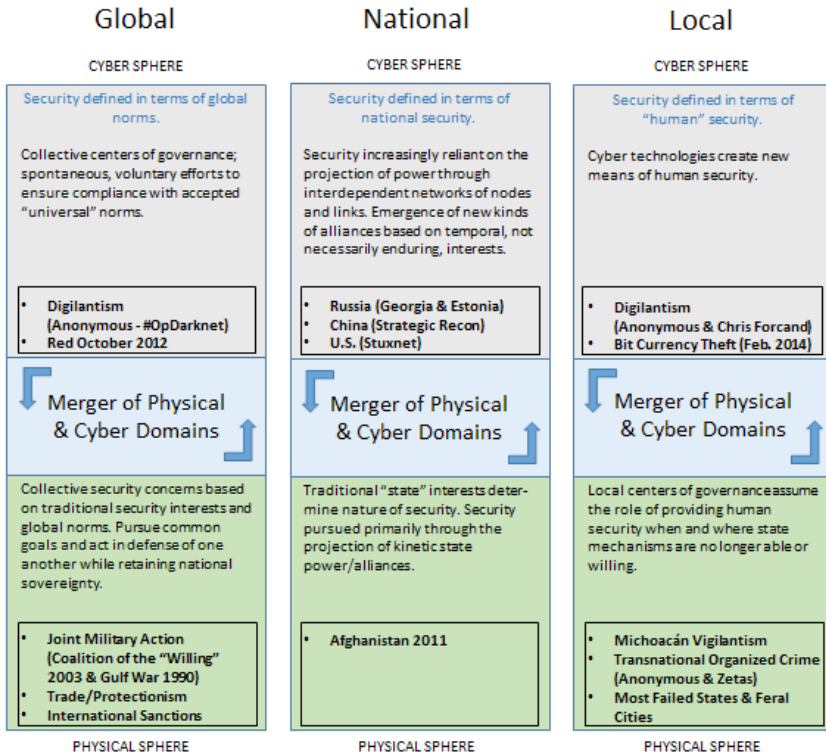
Global

CYBER SPHERE

Security defined in terms of global norms.

Collective centers of governance; spontaneous, voluntary efforts to ensure compliance with accepted "universal" norms.

- Digilantism (Anonymous - #OpDarknet)
- Red October 2012

Merger of Physical & Cyber Domains

Collective security concerns based on traditional security interests and global norms. Pursue common goals and act in defense of one another while retaining national sovereignty.

- Joint Military Action (Coalition of the "Willing" 2003 & Gulf War 1990)
- Trade/Protectionism
- International Sanctions

PHYSICAL SPHERE

National

CYBER SPHERE

Security defined in terms of national security.

Security increasingly reliant on the projection of power through interdependent networks of nodes and links. Emergence of new kinds of alliances based on temporal, not necessarily enduring, interests.

- Russia (Georgia & Estonia)
- China (Strategic Recon)
- U.S. (Stuxnet)

Merger of Physical & Cyber Domains

Traditional "state" interests determine nature of security. Security pursued primarily through the projection of kinetic state power/alliances.

- Afghanistan 2011

PHYSICAL SPHERE

Local

CYBER SPHERE

Security defined in terms of "human" security.

Cyber technologies create new means of human security.

- Digilantism (Anonymous & Chris Forcand)
- Bit Currency Theft (Feb. 2014)

Merger of Physical & Cyber Domains

Local centers of governance assume the role of providing human security when and where state mechanisms are no longer able or willing.

- Michoacán Vigilantism
- Transnational Organized Crime (Anonymous & Zetas)
- Most Failed States & Feral Cities

PHYSICAL SPHERE